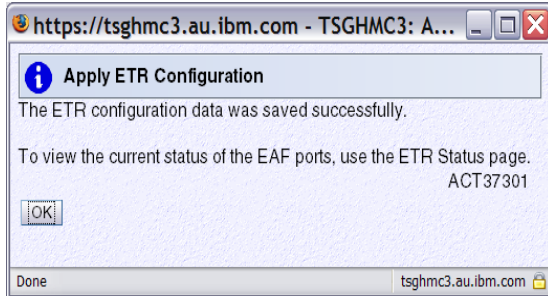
https://tsghmc3.au.ibm.com - TSGHMC3: A...

Apply ETR Configuration

The ETR configuration data was saved successfully.

To view the current status of the EAF ports, use the ETR Status page.
ACT37301

OK

Done

tsghmc3.au.ibm.com